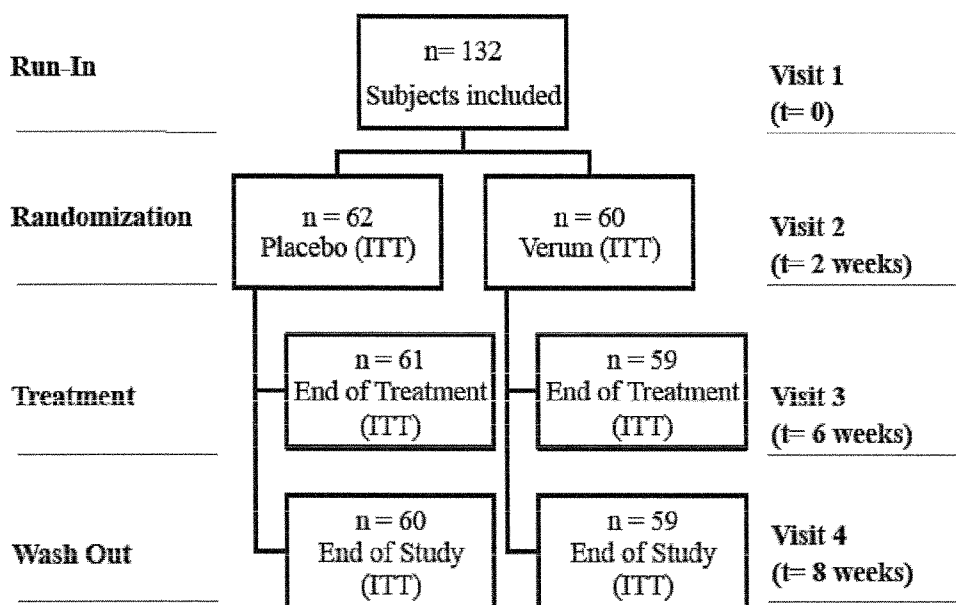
Run-In

n= 132
Subjects included

Visit 1
(t= 0)

Randomization

n = 62
Placebo (ITT)

n = 60
Verum (ITT)

Visit 2
(t= 2 weeks)

Treatment

n = 61
End of Treatment
(ITT)

n = 59
End of Treatment
(ITT)

Visit 3
(t= 6 weeks)

Wash Out

n = 60
End of Study
(ITT)

n = 59
End of Study
(ITT)

Visit 4
(t= 8 weeks)